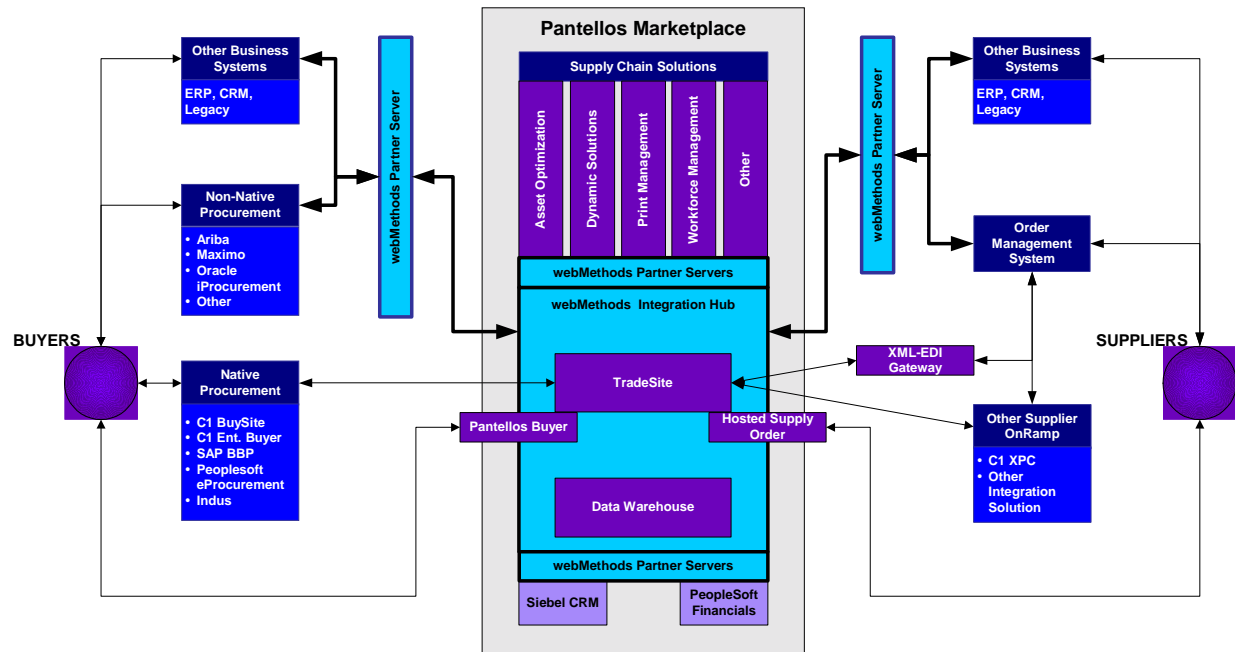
Pantellos Marketplace

Supply Chain Solutions

Asset Optimization

Dynamic Solutions

Print Management

Workforce Management

Other

webMethods Partner Servers

webMethods Integration Hub

TradeSite

Pantellos Buyer

Hosted Supply Order

Data Warehouse

webMethods Partner Servers

Siebel CRM

PeopleSoft Financials

Other Business Systems

ERP, CRM, Legacy

Non-Native Procurement

• Ariba
• Maximo
• Oracle iProcurement
• Other

webMethods Partner Server

BUYERS

Native Procurement

• C1 BuySite
• C1 Ent. Buyer
• SAP BBP
• Peoplesoft eProcurement
• Indus

webMethods Partner Server

Other Business Systems

ERP, CRM, Legacy

Order Management System

XML-EDI Gateway

SUPPLIERS

Other Supplier OnRamp

• C1 XPC
• Other Integration Solution